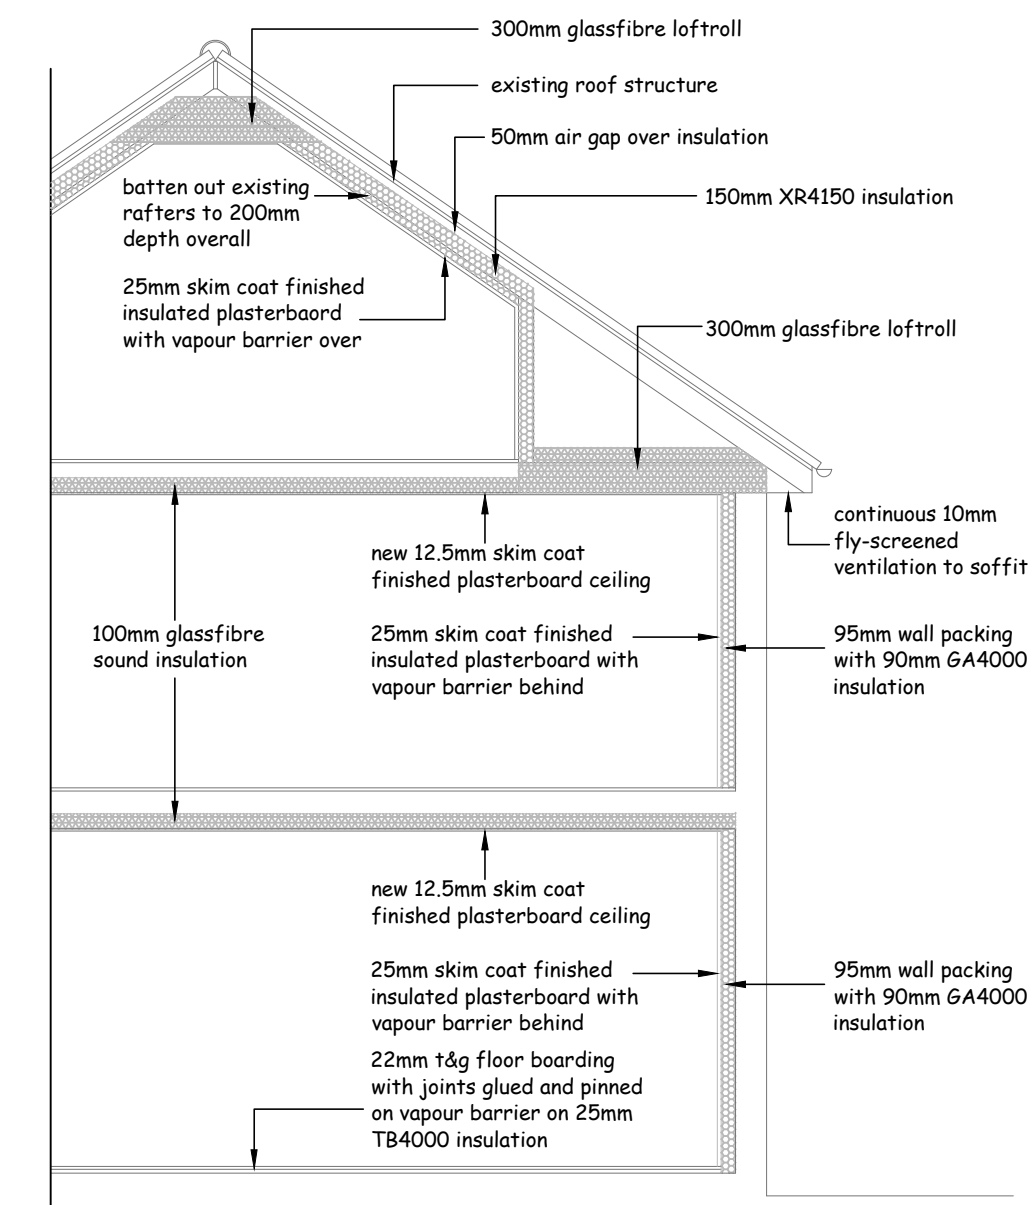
300mm glassfibre loftroll

existing roof structure

50mm air gap over insulation

150mm XR4150 insulation

batten out existing rafters to 200mm depth overall

25mm skim coat finished insulated plasterbaord with vapour barrier over

300mm glassfibre loftroll

continuous 10mm fly-screened ventilation to soffit

new 12.5mm skim coat finished plasterboard ceiling

100mm glassfibre sound insulation

25mm skim coat finished insulated plasterboard with vapour barrier behind

95mm wall packing with 90mm GA4000 insulation

new 12.5mm skim coat finished plasterboard ceiling

25mm skim coat finished insulated plasterboard with vapour barrier behind

95mm wall packing with 90mm GA4000 insulation

22mm t&g floor boarding with joints glued and pinned on vapour barrier on 25mm TB4000 insulation